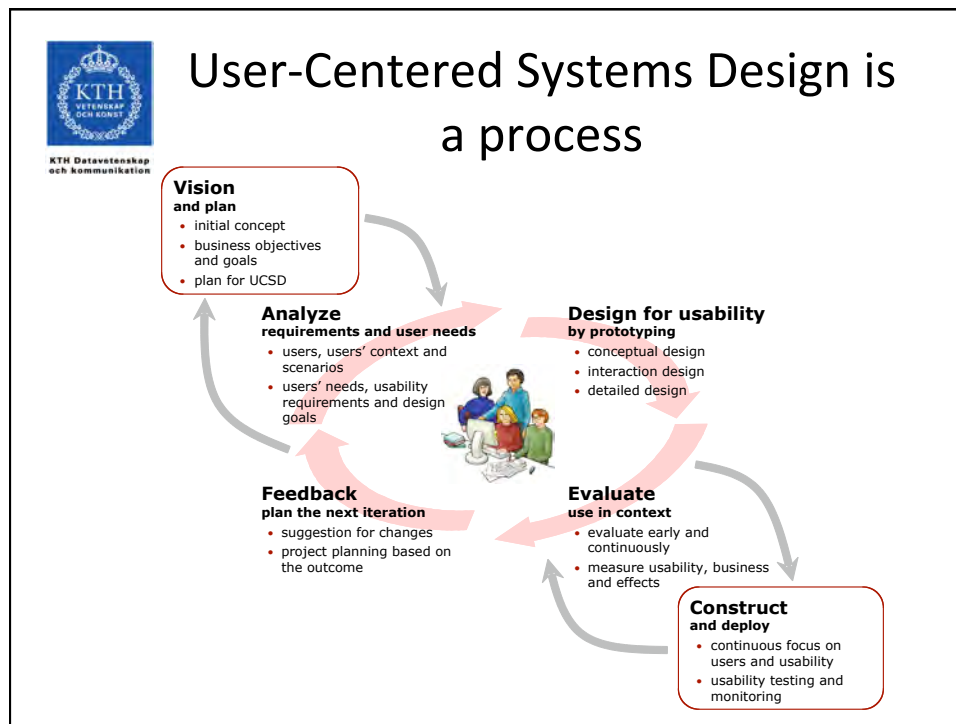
KTH VETENSKAP OCH KONST

KTH Datavetenskap och kommunikation

User-Centered Systems Design is a process

**Vision**
**and plan**
- initial concept
- business objectives and goals
- plan for UCSD

**Analyze**
**requirements and user needs**
- users, users' context and scenarios
- users' needs, usability requirements and design goals

**Design for usability**
**by prototyping**
- conceptual design
- interaction design
- detailed design

**Feedback**
**plan the next iteration**
- suggestion for changes
- project planning based on the outcome

**Evaluate**
**use in context**
- evaluate early and continuously
- measure usability, business and effects

**Construct**
**and deploy**
- continuous focus on users and usability
- usability testing and monitoring